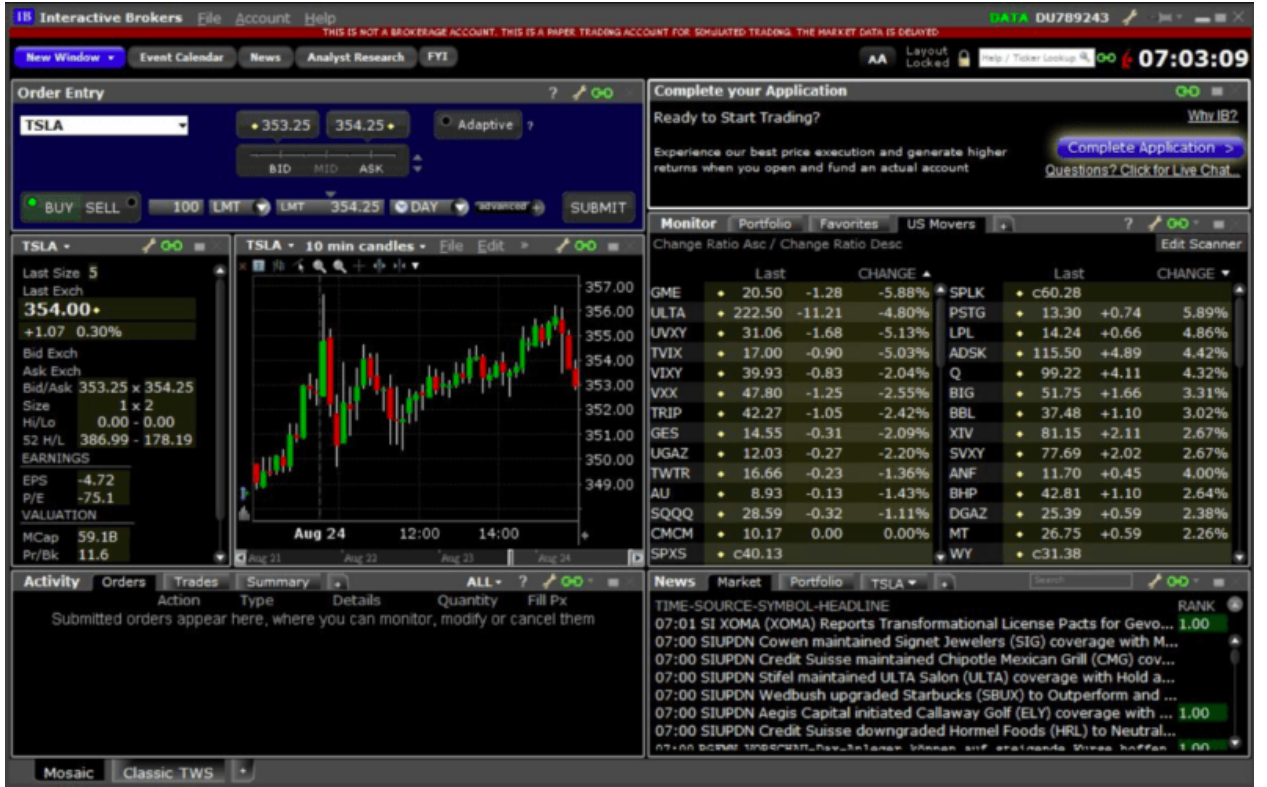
IB Interactive Brokers File Account Help
DATA DU789243
THIS IS NOT A BROKERAGE ACCOUNT. THIS IS A PAPER TRADING ACCOUNT FOR SIMULATED TRADING. THE MARKET DATA IS DELAYED
New Window Event Calendar News Analyst Research FYI
AA Layout Locked Help / Ticker Lookup 07:03:09

Order Entry
TSLA
353.25 354.25 Adaptive ?
BID MID ASK
BUY SELL 100 LMT LMT 354.25 DAY advanced SUBMIT

Complete your Application
Ready to Start Trading? Why IB?
Experience our best price execution and generate higher returns when you open and fund an actual account
Complete Application >
Questions? Click for Live Chat...

TSLA
Last Size 5
Last Exch
354.00
+1.07 0.30%
Bid Exch
Ask Exch
Bid/Ask 353.25 x 354.25
Size 1 x 2
Hi/Lo 0.00 - 0.00
52 H/L 386.99 - 178.19
EARNINGS
EPS -4.72
P/E -75.1
VALUATION
MCap 59.1B
Pr/Bk 11.6

TSLA 10 min candles File Edit
357.00
356.00
355.00
354.00
353.00
352.00
351.00
350.00
349.00
Aug 24 12:00 14:00
Aug 21 Aug 22 Aug 23 Aug 24

Monitor Portfolio Favorites US Movers
Change Ratio Asc / Change Ratio Desc Edit Scanner

| | Last | CHANGE | |
|---|---|---|---|
| GME | 20.50 | -1.28 | -5.88% |
| ULTA | 222.50 | -11.21 | -4.80% |
| UVXY | 31.06 | -1.68 | -5.13% |
| TVIX | 17.00 | -0.90 | -5.03% |
| VIXY | 39.93 | -0.83 | -2.04% |
| VXX | 47.80 | -1.25 | -2.55% |
| TRIP | 42.27 | -1.05 | -2.42% |
| GES | 14.55 | -0.31 | -2.09% |
| UGAZ | 12.03 | -0.27 | -2.20% |
| TWTR | 16.66 | -0.23 | -1.36% |
| AU | 8.93 | -0.13 | -1.43% |
| SQQQ | 28.59 | -0.32 | -1.11% |
| CMCM | 10.17 | 0.00 | 0.00% |
| SPXS | c40.13 | | |

| | Last | CHANGE | |
|---|---|---|---|
| SPLK | c60.28 | | |
| PSTG | 13.30 | +0.74 | 5.89% |
| LPL | 14.24 | +0.66 | 4.86% |
| ADSK | 115.50 | +4.89 | 4.42% |
| Q | 99.22 | +4.11 | 4.32% |
| BIG | 51.75 | +1.66 | 3.31% |
| BBL | 37.48 | +1.10 | 3.02% |
| XIV | 81.15 | +2.11 | 2.67% |
| SVXY | 77.69 | +2.02 | 2.67% |
| ANF | 11.70 | +0.45 | 4.00% |
| BHP | 42.81 | +1.10 | 2.64% |
| DGAZ | 25.39 | +0.59 | 2.38% |
| MT | 26.75 | +0.59 | 2.26% |
| WY | c31.38 | | |

Activity Orders Trades Summary ALL ?
Action Type Details Quantity Fill Px
Submitted orders appear here, where you can monitor, modify or cancel them

News Market Portfolio TSLA Search
TIME-SOURCE-SYMBOL-HEADLINE RANK
07:01 SI XOMA (XOMA) Reports Transformational License Pacts for Gevo... 1.00
07:00 SIUPDN Cowen maintained Signet Jewelers (SIG) coverage with M...
07:00 SIUPDN Credit Suisse maintained Chipotle Mexican Grill (CMG) cov...
07:00 SIUPDN Stifel maintained ULTA Salon (ULTA) coverage with Hold a...
07:00 SIUPDN Wedbush upgraded Starbucks (SBUX) to Outperform and ...
07:00 SIUPDN Aegis Capital initiated Callaway Golf (ELY) coverage with ... 1.00
07:00 SIUPDN Credit Suisse downgraded Hormel Foods (HRL) to Neutral...
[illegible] 1.00

Mosaic Classic TWS